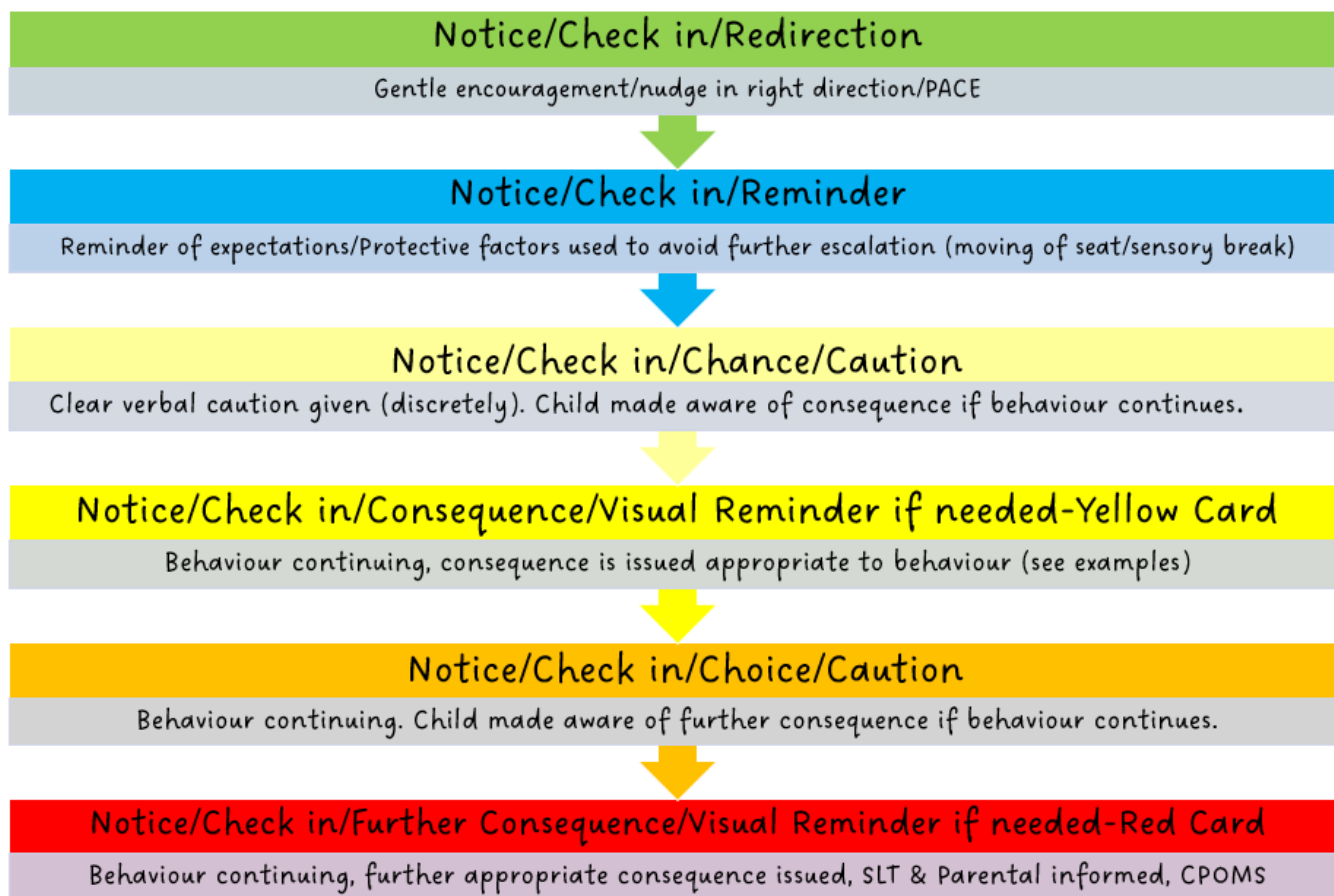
Notice/Check in/Redirection

Gentle encouragement/nudge in right direction/PACE

Notice/Check in/Reminder

Reminder of expectations/Protective factors used to avoid further escalation (moving of seat/sensory break)

Notice/Check in/Chance/Caution

Clear verbal caution given (discretely). Child made aware of consequence if behaviour continues.

Notice/Check in/Consequence/Visual Reminder if needed-Yellow Card

Behaviour continuing, consequence is issued appropriate to behaviour (see examples)

Notice/Check in/Choice/Caution

Behaviour continuing. Child made aware of further consequence if behaviour continues.

Notice/Check in/Further Consequence/Visual Reminder if needed-Red Card

Behaviour continuing, further appropriate consequence issued, SLT & Parental informed, CPOMS